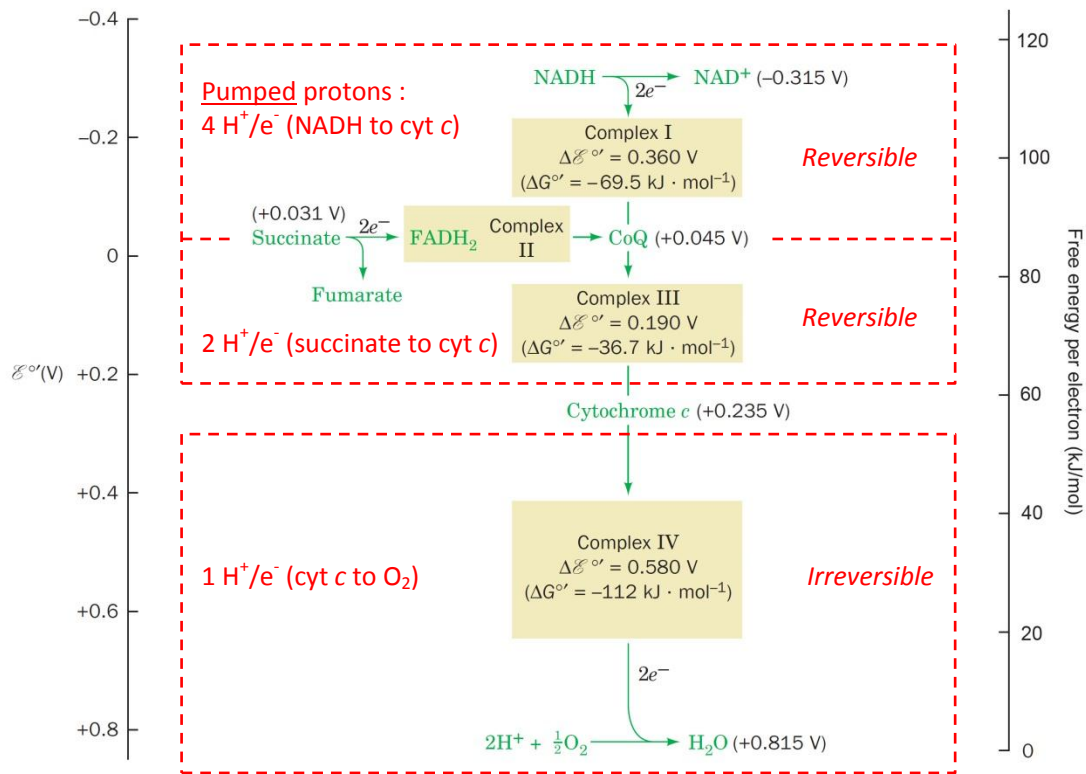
−0.4

−0.2

0

$\mathscr{E}^{\circ\prime}$(V) +0.2

+0.4

+0.6

+0.8

Pumped protons :
4 $H^+/e^-$ (NADH to cyt *c*)

NADH $\xrightarrow{2e^-}$ $NAD^+$ (−0.315 V)

Complex I
$\Delta\mathscr{E}^{\circ\prime}$ = 0.360 V
($\Delta G^{\circ\prime}$ = −69.5 kJ · $mol^{-1}$)

Reversible

(+0.031 V)
Succinate $\xrightarrow{2e^-}$ $FADH_2$ Complex II → CoQ (+0.045 V)

Fumarate

Complex III
$\Delta\mathscr{E}^{\circ\prime}$ = 0.190 V
($\Delta G^{\circ\prime}$ = −36.7 kJ · $mol^{-1}$)

Reversible

2 $H^+/e^-$ (succinate to cyt *c*)

Cytochrome *c* (+0.235 V)

Complex IV
$\Delta\mathscr{E}^{\circ\prime}$ = 0.580 V
($\Delta G^{\circ\prime}$ = −112 kJ · $mol^{-1}$)

1 $H^+/e^-$ (cyt *c* to $O_2$)

Irreversible

$2e^-$

$2H^+ + \frac{1}{2}O_2$ → $H_2O$ (+0.815 V)

120
100
80
60
40
20
0

Free energy per electron (kJ/mol)